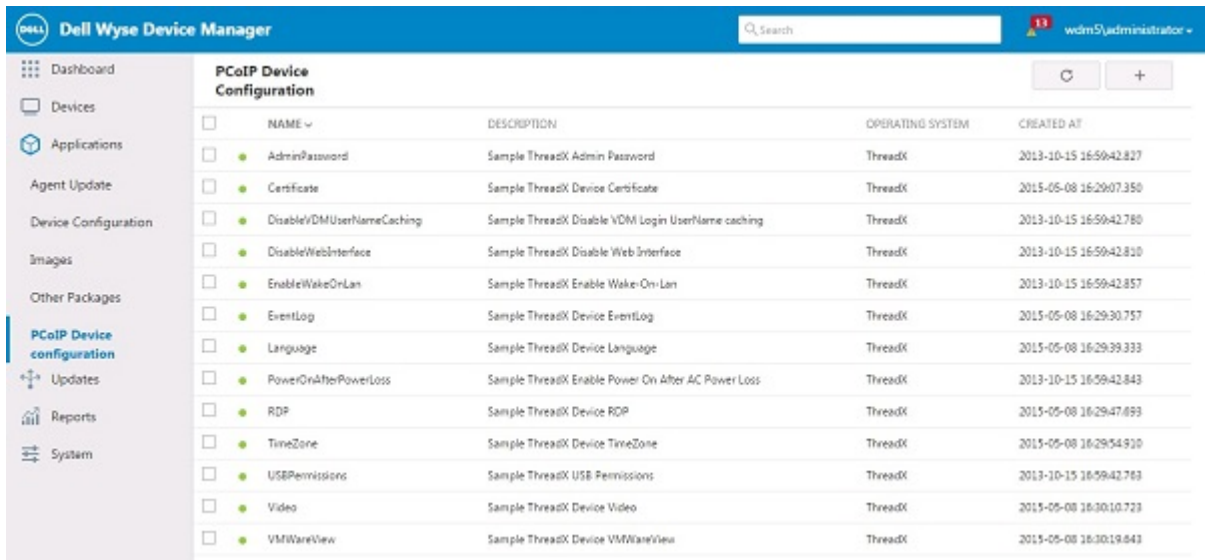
DELL Dell Wyse Device Manager

Search

13 wdm5\administrator

Dashboard
Devices
Applications
Agent Update
Device Configuration
Images
Other Packages
PCoIP Device configuration
Updates
Reports
System

PCoIP Device Configuration

| | NAME | DESCRIPTION | OPERATING SYSTEM | CREATED AT |
|---|---|---|---|---|
| | AdminPassword | Sample ThreadX Admin Password | ThreadX | 2013-10-15 16:59:42.827 |
| | Certificate | Sample ThreadX Device Certificate | ThreadX | 2015-05-08 16:29:07.350 |
| | DisableVDMUserNameCaching | Sample ThreadX Disable VDM Login UserName caching | ThreadX | 2013-10-15 16:59:42.780 |
| | DisableWebInterface | Sample ThreadX Disable Web Interface | ThreadX | 2013-10-15 16:59:42.810 |
| | EnableWakeOnLan | Sample ThreadX Enable Wake-On-Lan | ThreadX | 2013-10-15 16:59:42.857 |
| | EventLog | Sample ThreadX Device EventLog | ThreadX | 2015-05-08 16:29:30.757 |
| | Language | Sample ThreadX Device Language | ThreadX | 2015-05-08 16:29:39.333 |
| | PowerOnAfterPowerLoss | Sample ThreadX Enable Power On After AC Power Loss | ThreadX | 2013-10-15 16:59:42.843 |
| | RDP | Sample ThreadX Device RDP | ThreadX | 2015-05-08 16:29:47.693 |
| | TimeZone | Sample ThreadX Device TimeZone | ThreadX | 2015-05-08 16:29:54.910 |
| | USBPermissions | Sample ThreadX USB Permissions | ThreadX | 2013-10-15 16:59:42.763 |
| | Video | Sample ThreadX Device Video | ThreadX | 2015-05-08 16:30:10.723 |
| | VMWareView | Sample ThreadX Device VMWareView | ThreadX | 2015-05-08 16:30:19.643 |